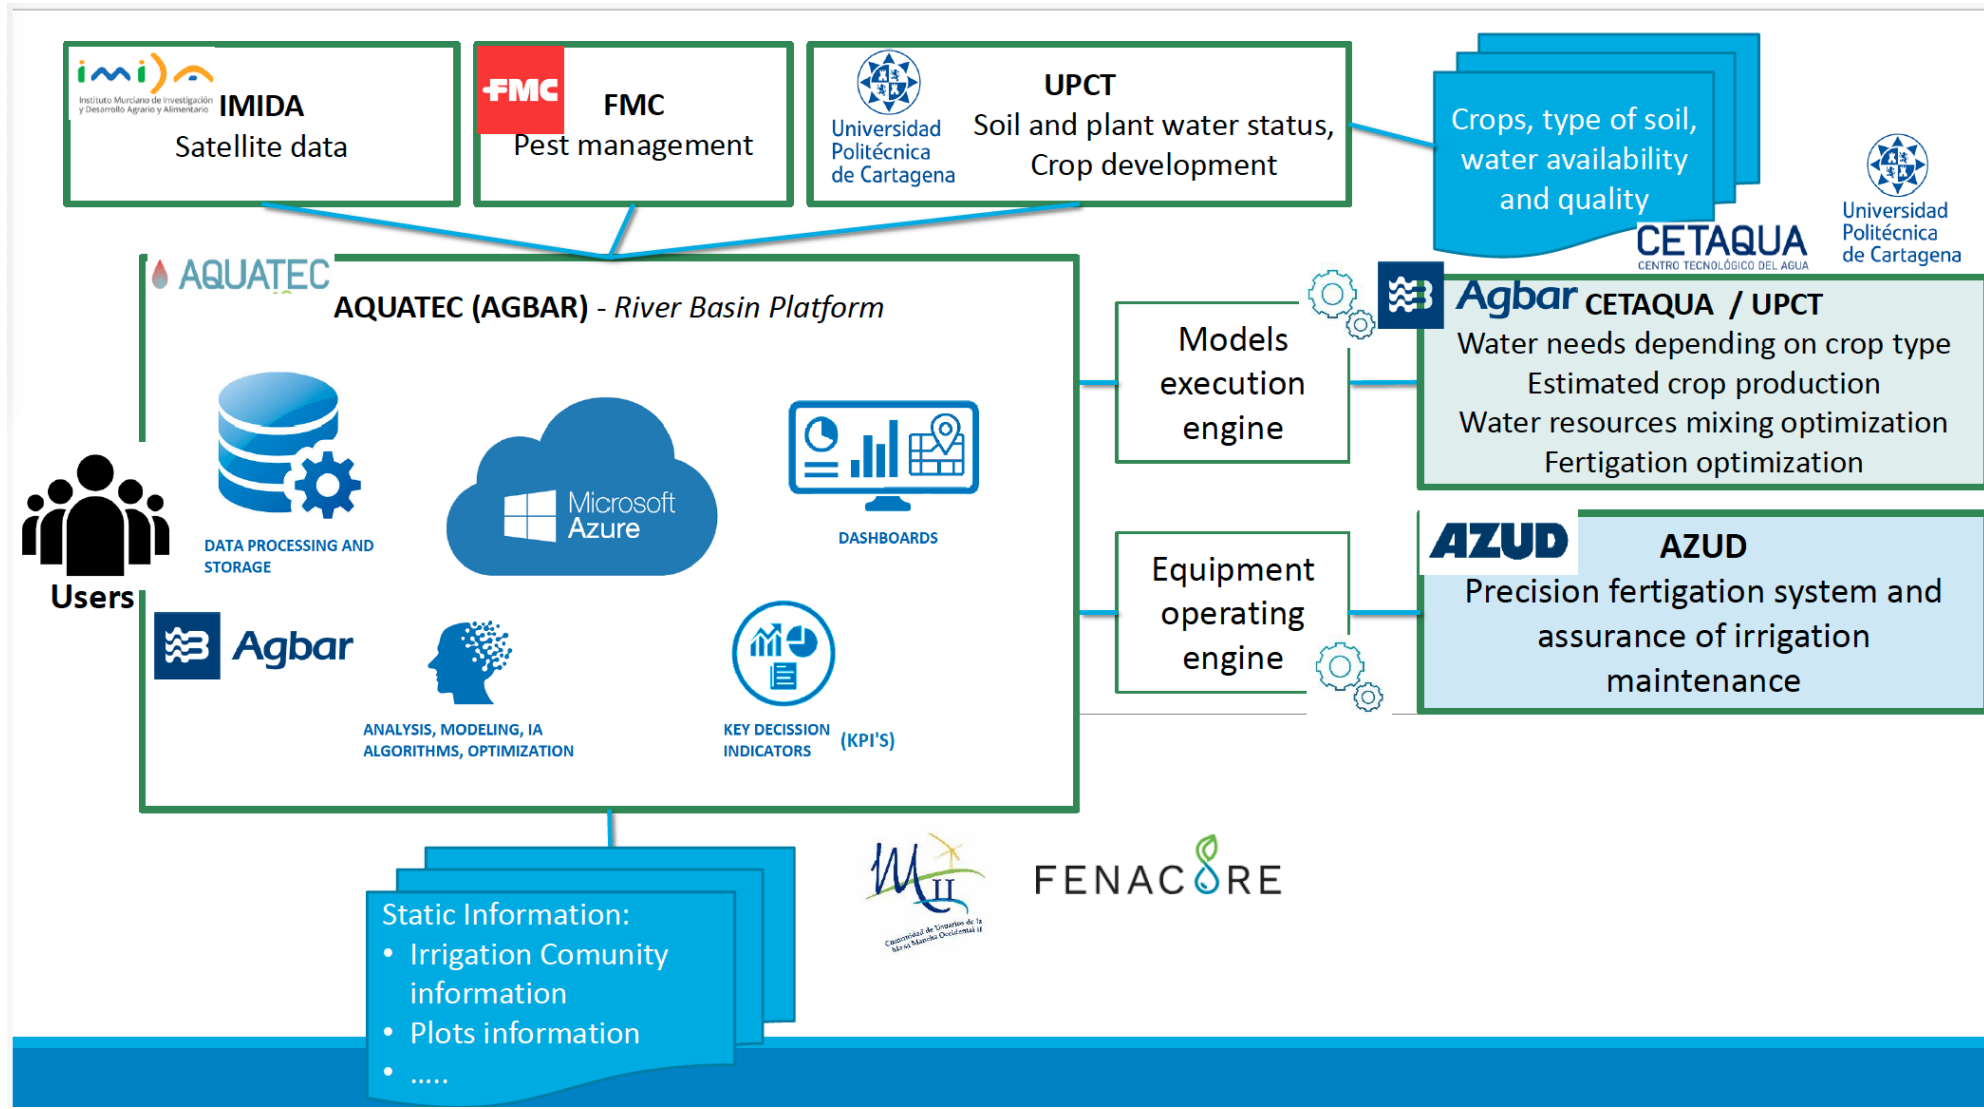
imida Instituto Murciano de Investigación y Desarrollo Agrario y Alimentario
IMIDA
Satellite data

FMC
FMC
Pest management

Universidad Politécnica de Cartagena
UPCT
Soil and plant water status, Crop development

Crops, type of soil, water availability and quality

CETAQUA CENTRO TECNOLÓGICO DEL AGUA

Universidad Politécnica de Cartagena

AQUATEC

AQUATEC (AGBAR) - *River Basin Platform*

DATA PROCESSING AND STORAGE

Microsoft Azure

DASHBOARDS

Users

Agbar

ANALYSIS, MODELING, IA ALGORITHMS, OPTIMIZATION

KEY DECISSION INDICATORS (KPI'S)

Models execution engine

Agbar CETAQUA / UPCT
Water needs depending on crop type
Estimated crop production
Water resources mixing optimization
Fertigation optimization

Equipment operating engine

AZUD
AZUD
Precision fertigation system and assurance of irrigation maintenance

Static Information:
• Irrigation Comunity information
• Plots information
• .....

MII
Comunidad de Usuarios de la Mancha Occidental II

FENACORE